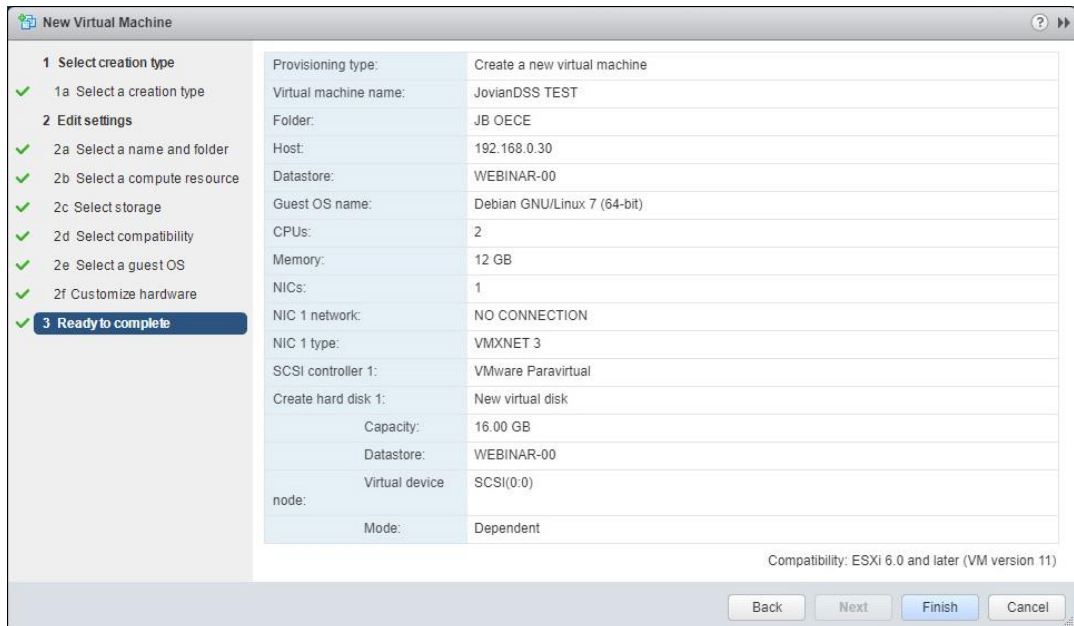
New Virtual Machine

1 Select creation type
1a Select a creation type
2 Edit settings
2a Select a name and folder
2b Select a compute resource
2c Select storage
2d Select compatibility
2e Select a guest OS
2f Customize hardware
3 Ready to complete

| Provisioning type: | Create a new virtual machine |
|---|---|
| Virtual machine name: | JovianDSS TEST |
| Folder: | JB OECE |
| Host: | 192.168.0.30 |
| Datastore: | WEBINAR-00 |
| Guest OS name: | Debian GNU/Linux 7 (64-bit) |
| CPUs: | 2 |
| Memory: | 12 GB |
| NICs: | 1 |
| NIC 1 network: | NO CONNECTION |
| NIC 1 type: | VMXNET 3 |
| SCSI controller 1: | VMware Paravirtual |
| Create hard disk 1: | New virtual disk |
| Capacity: | 16.00 GB |
| Datastore: | WEBINAR-00 |
| Virtual device node: | SCSI(0:0) |
| Mode: | Dependent |

Compatibility: ESXi 6.0 and later (VM version 11)

Back Next Finish Cancel